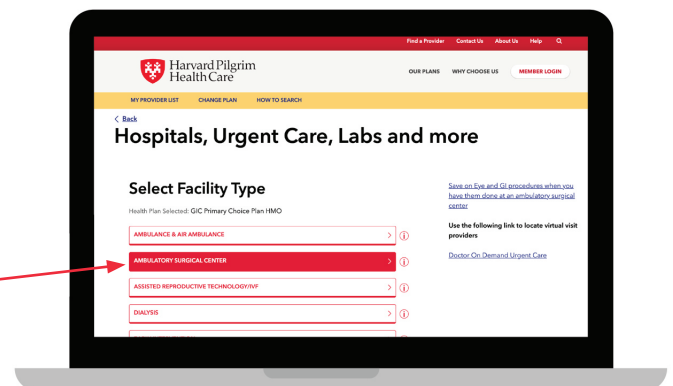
Find a Provider Contact Us About Us Help

Harvard Pilgrim Health Care

OUR PLANS WHY CHOOSE US MEMBER LOGIN

MY PROVIDER LIST CHANGE PLAN HOW TO SEARCH

< Back

Hospitals, Urgent Care, Labs and more

Select Facility Type

Health Plan Selected: GIC Primary Choice Plan HMO

AMBULANCE & AIR AMBULANCE

AMBULATORY SURGICAL CENTER

ASSISTED REPRODUCTIVE TECHNOLOGY/IVF

DIALYSIS

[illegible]

Save on Eye and GI procedures when you have them done at an ambulatory surgical center

Use the following link to locate virtual visit providers

Doctor On Demand Urgent Care